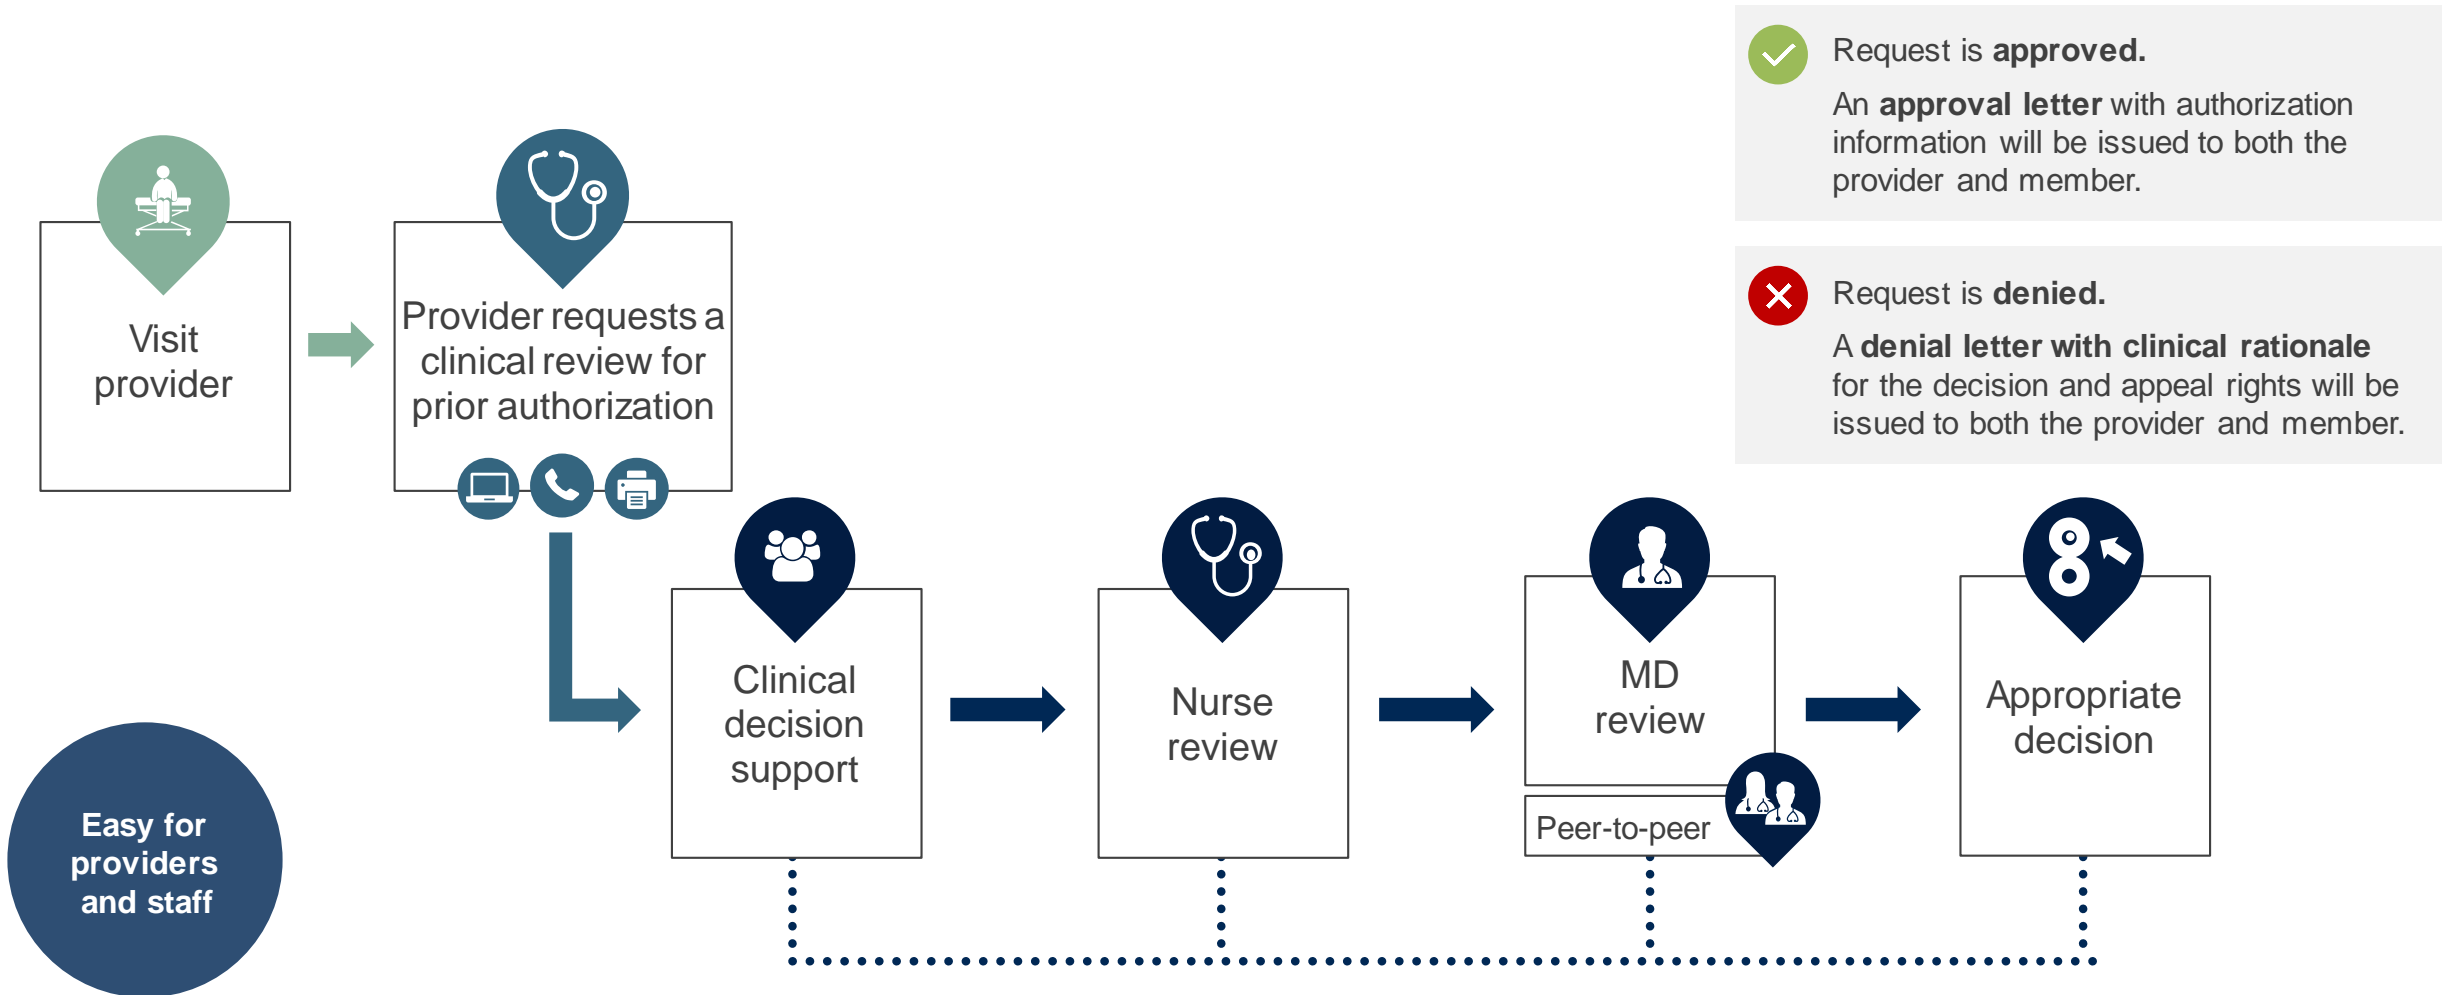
Request is **approved.**

An **approval letter** with authorization information will be issued to both the provider and member.

Request is **denied.**

A **denial letter with clinical rationale** for the decision and appeal rights will be issued to both the provider and member.

Visit provider

Provider requests a clinical review for prior authorization

Clinical decision support

Nurse review

MD review

Peer-to-peer

Appropriate decision

Easy for providers and staff